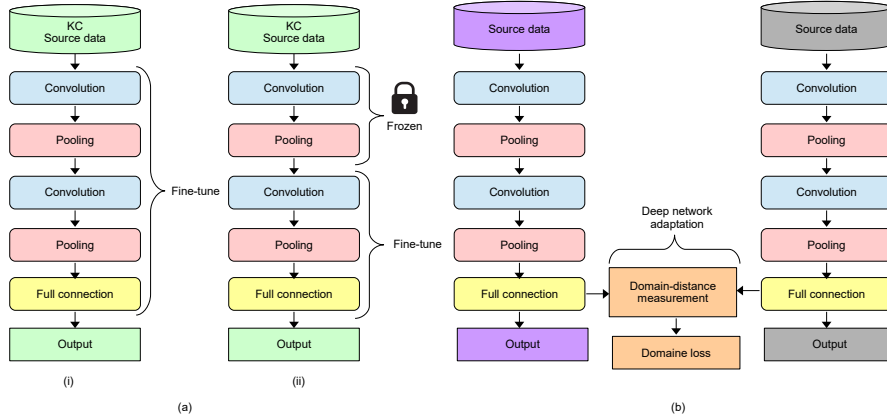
KC
Source data

Convolution

Pooling

Convolution

Pooling

Full connection

Output

Fine-tune

(i)

KC
Source data

Convolution

Pooling

Frozen

Convolution

Pooling

Full connection

Fine-tune

Output

(ii)

(a)

Source data

Convolution

Pooling

Convolution

Pooling

Full connection

Output

Deep network adaptation

Domain-distance measurement

Domaine loss

Source data

Convolution

Pooling

Convolution

Pooling

Full connection

Output

(b)